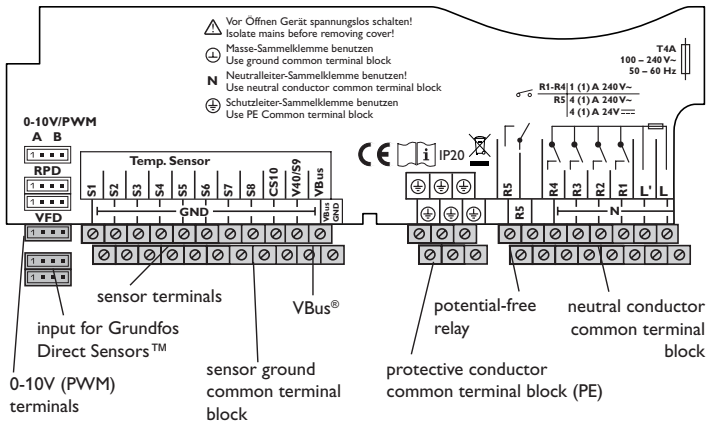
⚠ Vor Öffnen Gerät spannungslos schalten!
Isolate mains before removing cover!

Masse-Sammelklemme benutzen
Use ground common terminal block

N Neutralleiter-Sammelklemme benutzen!
Use neutral conductor common terminal block

Schutzleiter-Sammelklemme benutzen
Use PE Common terminal block

T4A
100 – 240 V~
50 – 60 Hz

R1-R4 | 1 (1) A 240 V~
R5 | 4 (1) A 240 V~
| 4 (1) A 24 V ═══

0-10V/PWM
A B

RPD

VFD

Temp. Sensor

S1 S2 S3 S4 S5 S6 S7 S8 CS10 V40/S9 VBus

GND

VBus GND

CE i IP20

R5

R5 R4 R3 R2 R1 L' L

N

sensor terminals

VBus®

potential-free relay

neutral conductor common terminal block

input for Grundfos Direct Sensors™

0-10V (PWM) terminals

sensor ground common terminal block

protective conductor common terminal block (PE)